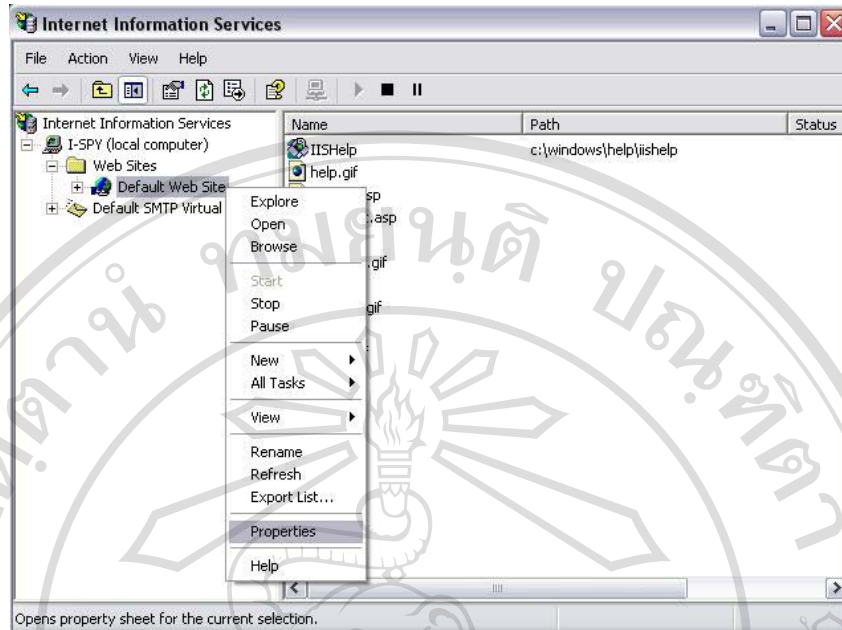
Internet Information Services

File Action View Help

Internet Information Services
I-SPY (local computer)
Web Sites
Default Web Site
Default SMTP Virtual

| Name | Path | Status |
|---|---|---|
| IISHelp | c:\windows\help\iishelp | |
| help.gif | | |
| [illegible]sp | | |
| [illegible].asp | | |
| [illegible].gif | | |
| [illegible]gif | | |

Explore
Open
Browse
Start
Stop
Pause
New
All Tasks
View
Rename
Refresh
Export List...
Properties
Help

ศูนย์บริการ ลิขสิทธิ์

Opens property sheet for the current selection.